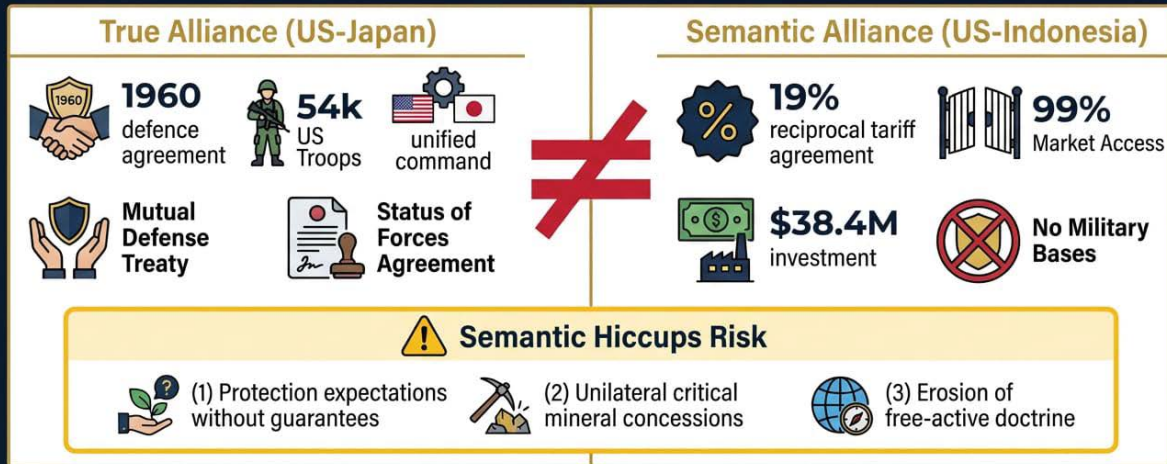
True Alliance (US-Japan)

1960

1960 defence agreement

54k US Troops

unified command

Mutual Defense Treaty

Status of Forces Agreement

Semantic Alliance (US-Indonesia)

%

19% reciprocal tariff agreement

99% Market Access

$38.4M investment

No Military Bases

Semantic Hiccups Risk

(1) Protection expectations without guarantees

(2) Unilateral critical mineral concessions

(3) Erosion of free-active doctrine